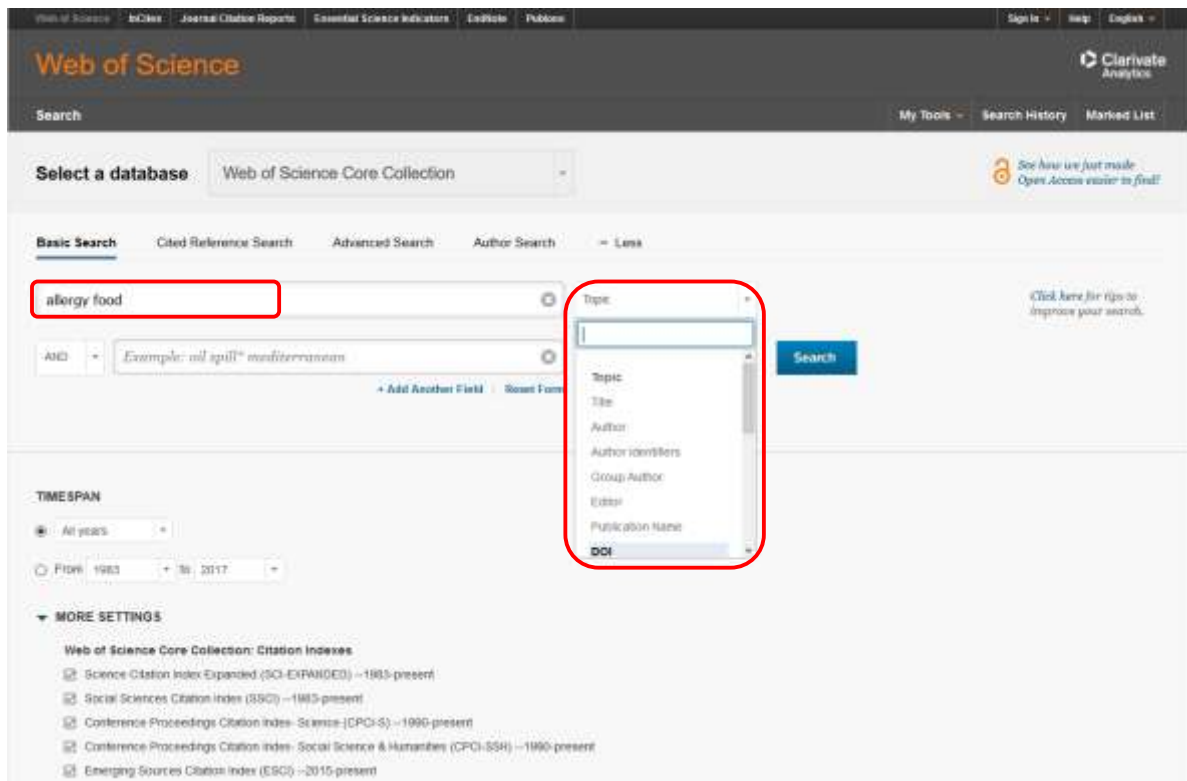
Web of Science | InCites | Journal Citation Reports | Essential Science Indicators | EndNote | Publons

Sign In | Help | English

Web of Science

Clarivate Analytics

Search

My Tools | Search History | Marked List

Select a database

Web of Science Core Collection

See how we just made Open Access easier to find!

Basic Search | Cited Reference Search | Advanced Search | Author Search | − Less

allergy food

Topic

Click here for tips to improve your search.

AND

Example: oil spill* mediterranean

Search

+ Add Another Field | Reset Form

Topic
Title
Author
Author Identifiers
Group Author
Editor
Publication Name
DOI

TIMESPAN

All years

From 1983 to 2017

MORE SETTINGS

Web of Science Core Collection: Citation Indexes

Science Citation Index Expanded (SCI-EXPANDED) --1983-present

Social Sciences Citation Index (SSCI) --1983-present

Conference Proceedings Citation Index- Science (CPCI-S) --1990-present

Conference Proceedings Citation Index- Social Science & Humanities (CPCI-SSH) --1990-present

Emerging Sources Citation Index (ESCI) --2015-present